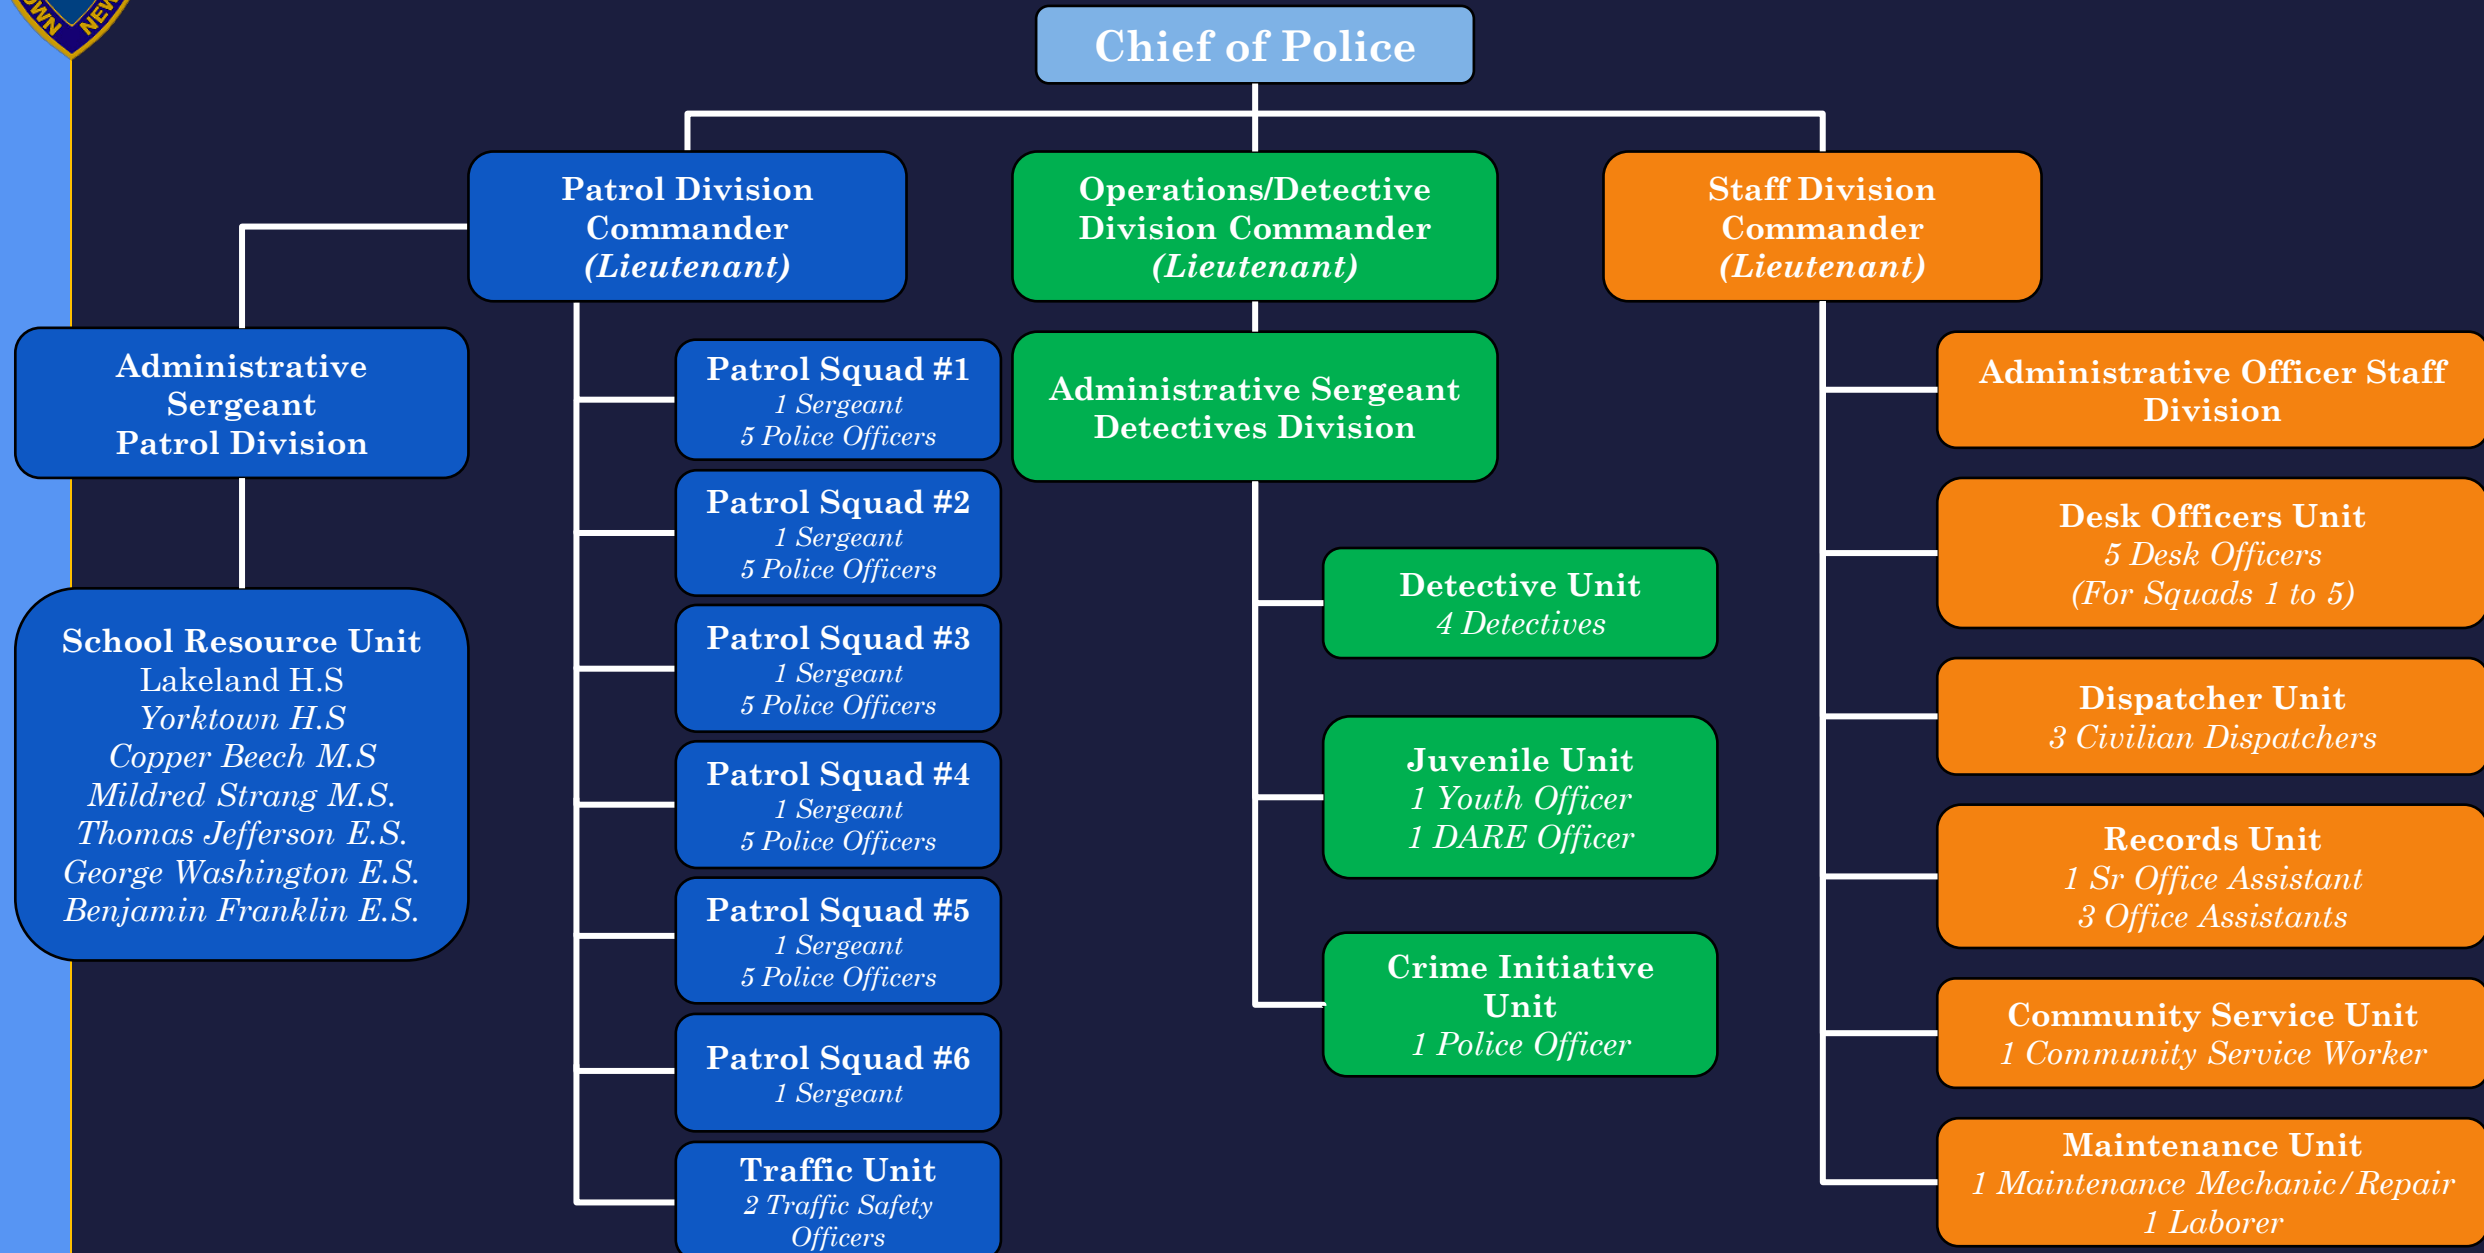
Chief of Police

Patrol Division Commander (Lieutenant)

Operations/Detective Division Commander (Lieutenant)

Staff Division Commander (Lieutenant)

Administrative Sergeant Patrol Division

School Resource Unit
Lakeland H.S
Yorktown H.S
Copper Beech M.S
Mildred Strang M.S.
Thomas Jefferson E.S.
George Washington E.S.
Benjamin Franklin E.S.

Patrol Squad #1
1 Sergeant
5 Police Officers

Patrol Squad #2
1 Sergeant
5 Police Officers

Patrol Squad #3
1 Sergeant
5 Police Officers

Patrol Squad #4
1 Sergeant
5 Police Officers

Patrol Squad #5
1 Sergeant
5 Police Officers

Patrol Squad #6
1 Sergeant

Traffic Unit
2 Traffic Safety Officers

Administrative Sergeant Detectives Division

Detective Unit
4 Detectives

Juvenile Unit
1 Youth Officer
1 DARE Officer

Crime Initiative Unit
1 Police Officer

Administrative Officer Staff Division

Desk Officers Unit
5 Desk Officers
(For Squads 1 to 5)

Dispatcher Unit
3 Civilian Dispatchers

Records Unit
1 Sr Office Assistant
3 Office Assistants

Community Service Unit
1 Community Service Worker

Maintenance Unit
1 Maintenance Mechanic/Repair
1 Laborer